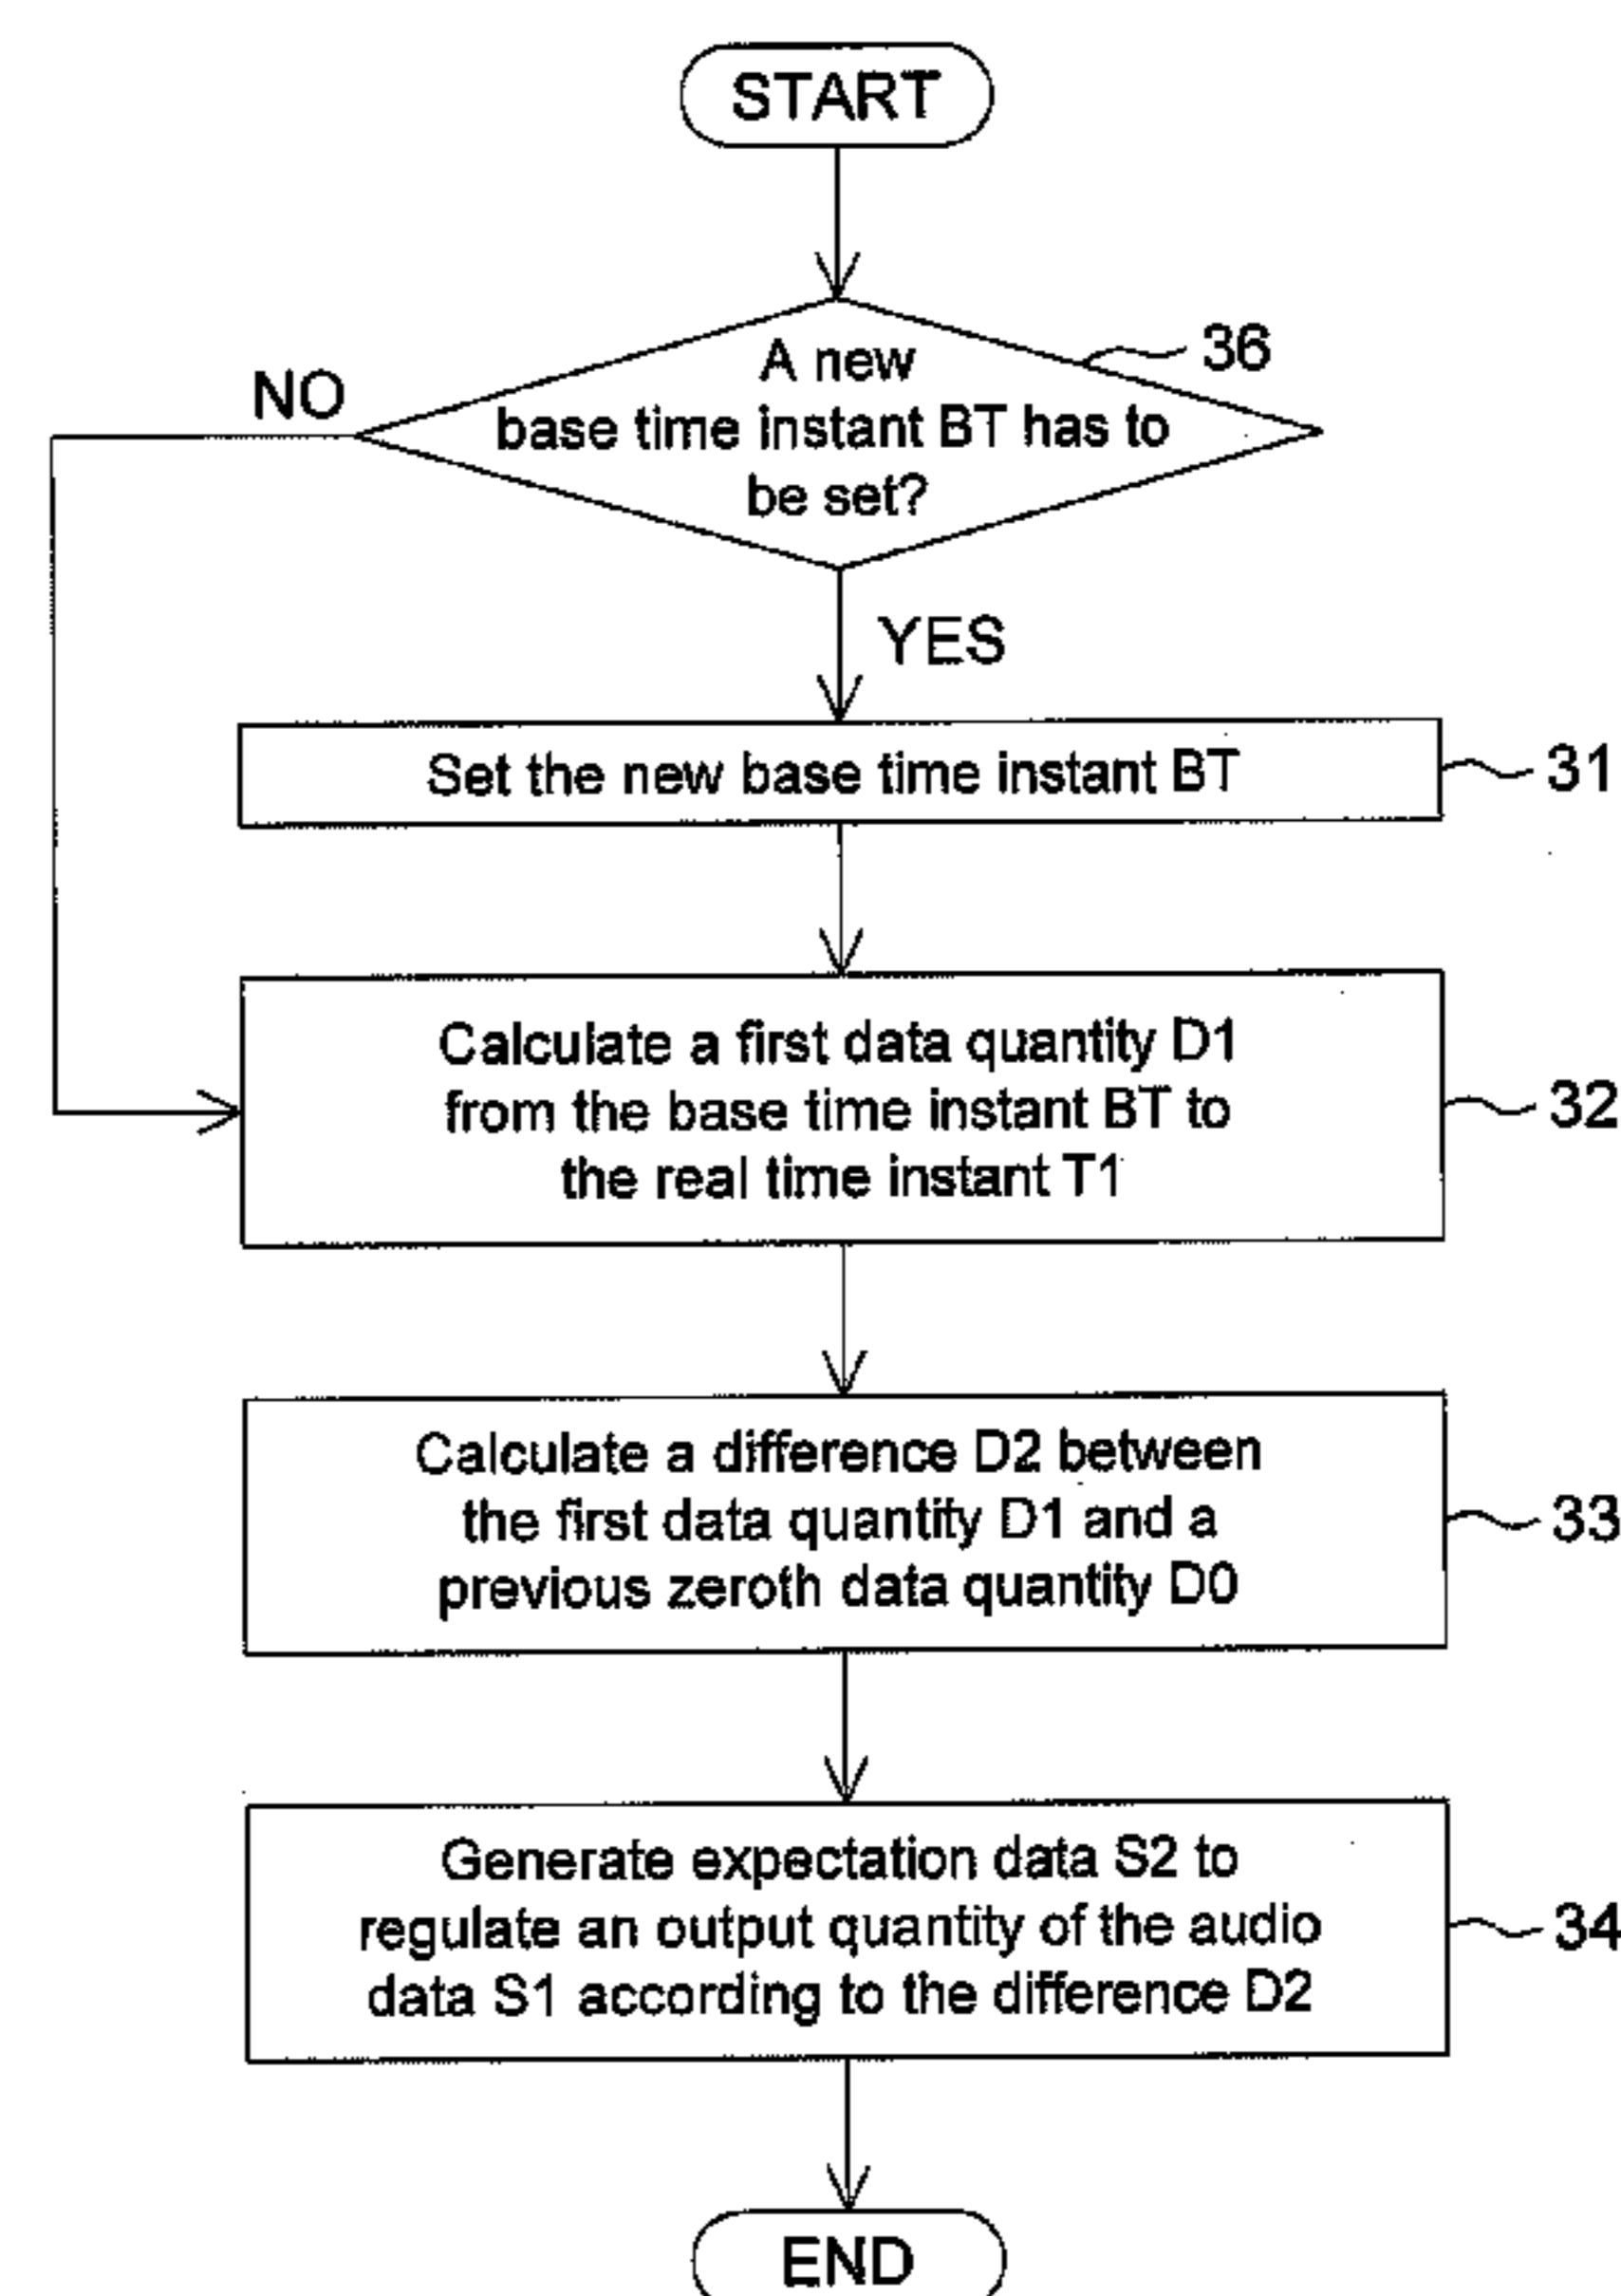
START

A new base time instant BT has to be set?

36

NO

YES

Set the new base time instant BT

31

Calculate a first data quantity D1 from the base time instant BT to the real time instant T1

32

Calculate a difference D2 between the first data quantity D1 and a previous zeroth data quantity D0

33

Generate expectation data S2 to regulate an output quantity of the audio data S1 according to the difference D2

34

END